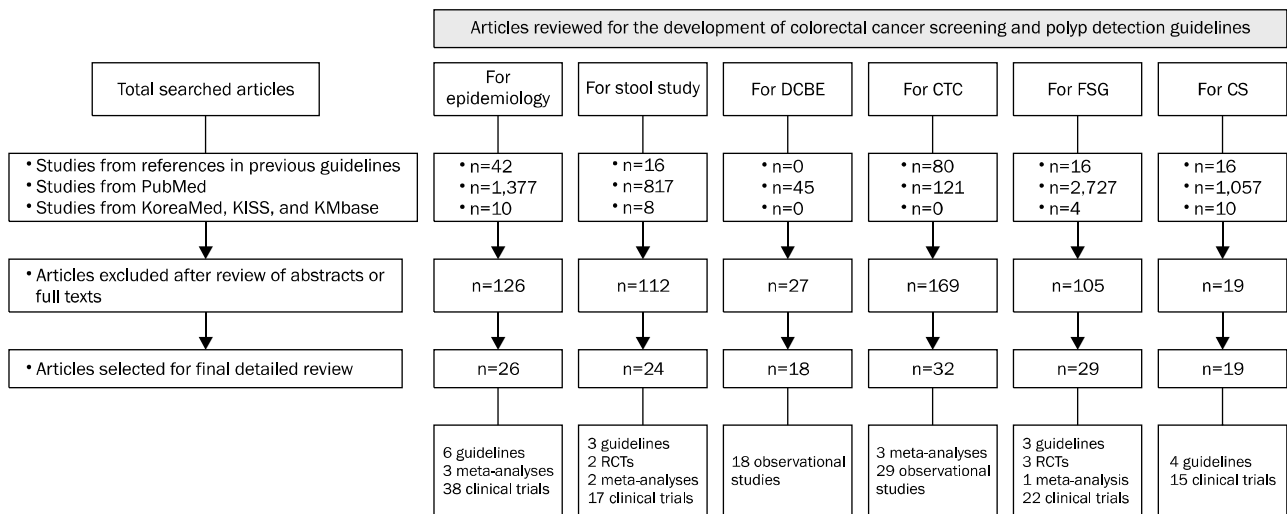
Articles reviewed for the development of colorectal cancer screening and polyp detection guidelines

Total searched articles

• Studies from references in previous guidelines
• Studies from PubMed
• Studies from KoreaMed, KISS, and KMbase

• Articles excluded after review of abstracts or full texts

• Articles selected for final detailed review

For epidemiology
• n=42
• n=1,377
• n=10
n=126
n=26
6 guidelines
3 meta-analyses
38 clinical trials

For stool study
• n=16
• n=817
• n=8
n=112
n=24
3 guidelines
2 RCTs
2 meta-analyses
17 clinical trials

For DCBE
• n=0
• n=45
• n=0
n=27
n=18
18 observational studies

For CTC
• n=80
• n=121
• n=0
n=169
n=32
3 meta-analyses
29 observational studies

For FSG
• n=16
• n=2,727
• n=4
n=105
n=29
3 guidelines
3 RCTs
1 meta-analysis
22 clinical trials

For CS
• n=16
• n=1,057
• n=10
n=19
n=19
4 guidelines
15 clinical trials